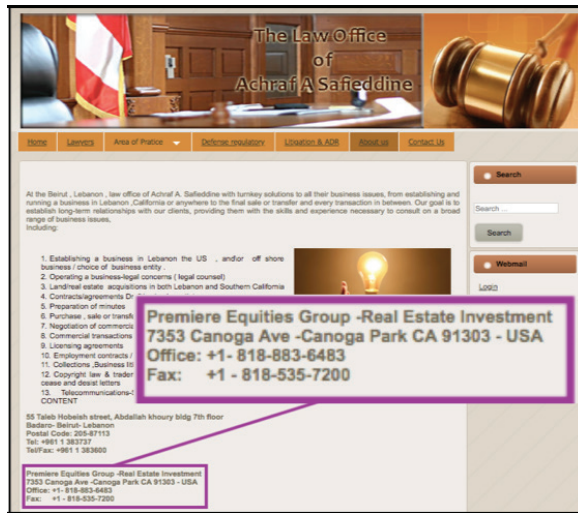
The Law Office of Achraf A Safieddine

Home | Lawyers | Area of Pratice | Defense regulatory | Litigation & ADR | About us | Contact Us

At the Beirut , Lebanon , law office of Achraf A. Safieddine with turnkey solutions to all their business issues, from establishing and running a business in Lebanon ,California or anywhere to the final sale or transfer and every transaction in between. Our goal is to establish long-term relationships with our clients, providing them with the skills and experience necessary to consult on a broad range of business issues, Including:

1. Establishing a business in Lebanon the US , and/or off shore business / choice of business entity .
2. Operating a business-legal concerns ( legal counsel)
3. Land/real estate acquisitions in both Lebanon and Southern California
4. Contracts/agreements Dr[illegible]
5. Preparation of minutes
6. Purchase , sale or transf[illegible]
7. Negotiation of commerci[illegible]
8. Commercial transactions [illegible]
9. Licensing agreements
10. Employment contracts / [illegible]
11. Collections ,Business lit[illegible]
12. Copyright law & trader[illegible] cease and desist letters
13. Telecommunications-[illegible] CONTENT

55 Taleb Hobeish street, Abdallah khoury bldg 7th floor
Badaro- Beirut- Lebanon
Postal Code: 205-87113
Tel: +961 1 383737
Tel/Fax: +961 1 383600

Premiere Equities Group -Real Estate Investment
7353 Canoga Ave -Canoga Park CA 91303 - USA
Office: +1- 818-883-6483
Fax: +1 - 818-535-7200

Premiere Equities Group -Real Estate Investment
7353 Canoga Ave -Canoga Park CA 91303 - USA
Office: +1- 818-883-6483
Fax: +1 - 818-535-7200

Search
Search ...
Search

Webmail
Login